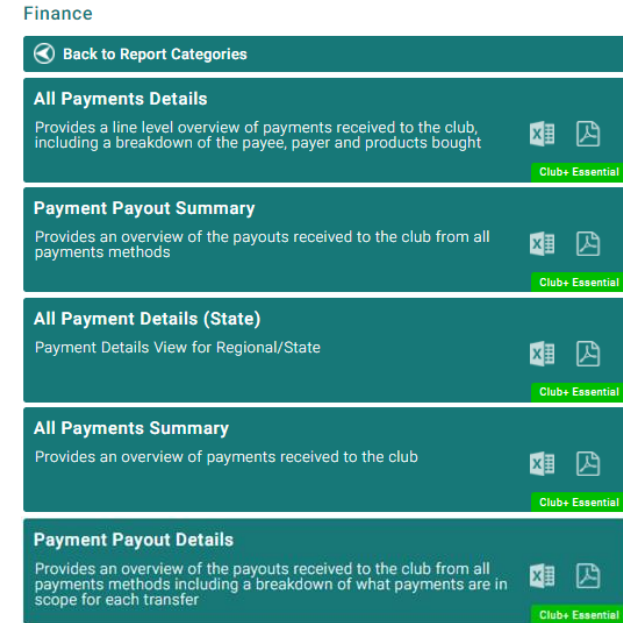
Finance

Back to Report Categories

All Payments Details

Provides a line level overview of payments received to the club, including a breakdown of the payee, payer and products bought

Club+ Essential

Payment Payout Summary

Provides an overview of the payouts received to the club from all payments methods

Club+ Essential

All Payment Details (State)

Payment Details View for Regional/State

Club+ Essential

All Payments Summary

Provides an overview of payments received to the club

Club+ Essential

Payment Payout Details

Provides an overview of the payouts received to the club from all payments methods including a breakdown of what payments are in scope for each transfer

Club+ Essential